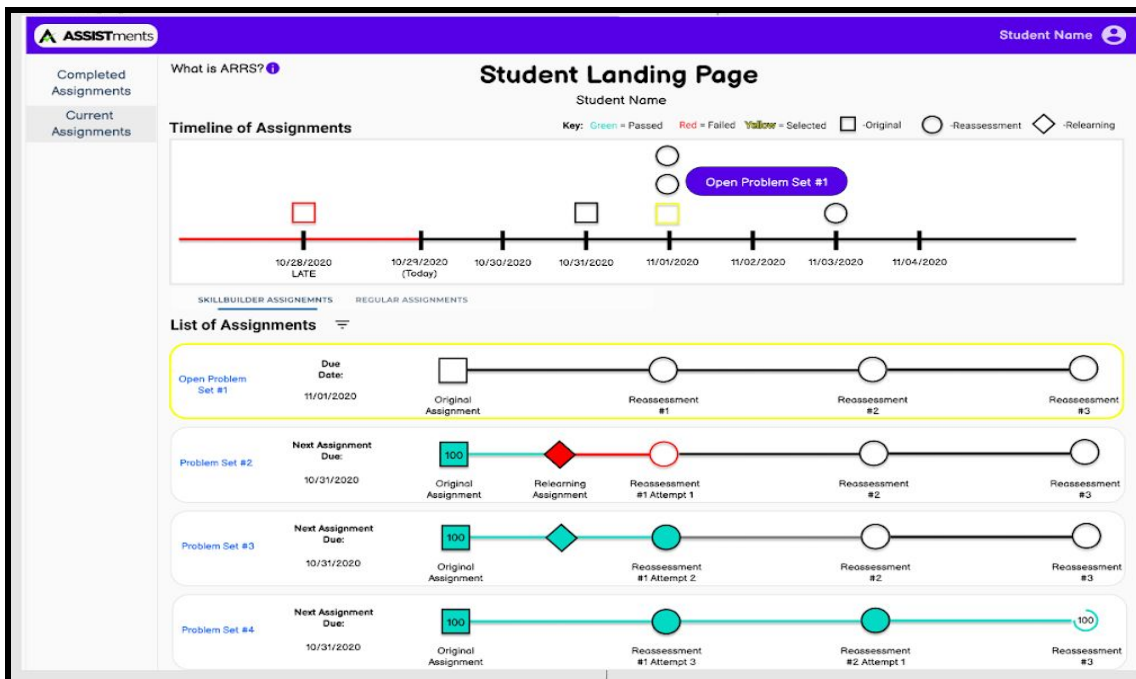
ASSISTments

Student Name

Completed Assignments

Current Assignments

What is ARRS?

Student Landing Page

Student Name

Timeline of Assignments

Key: Green = Passed Red = Failed Yellow = Selected -Original -Reassessment -Relearning

Open Problem Set #1

10/28/2020 LATE

10/29/2020 (Today)

10/30/2020

10/31/2020

11/01/2020

11/02/2020

11/03/2020

11/04/2020

SKILLBUILDER ASSIGNEMNTS

REGULAR ASSIGNMENTS

List of Assignments

Open Problem Set #1

Due Date: 11/01/2020

Original Assignment

Reassessment #1

Reassessment #2

Reassessment #3

Problem Set #2

Next Assignment Due: 10/31/2020

100

Original Assignment

Relearning Assignment

Reassessment #1 Attempt 1

Reassessment #2

Reassessment #3

Problem Set #3

Next Assignment Due: 10/31/2020

100

Original Assignment

Reassessment #1 Attempt 2

Reassessment #2

Reassessment #3

Problem Set #4

Next Assignment Due: 10/31/2020

100

Original Assignment

Reassessment #1 Attempt 3

Reassessment #2 Attempt 1

100

Reassessment #3